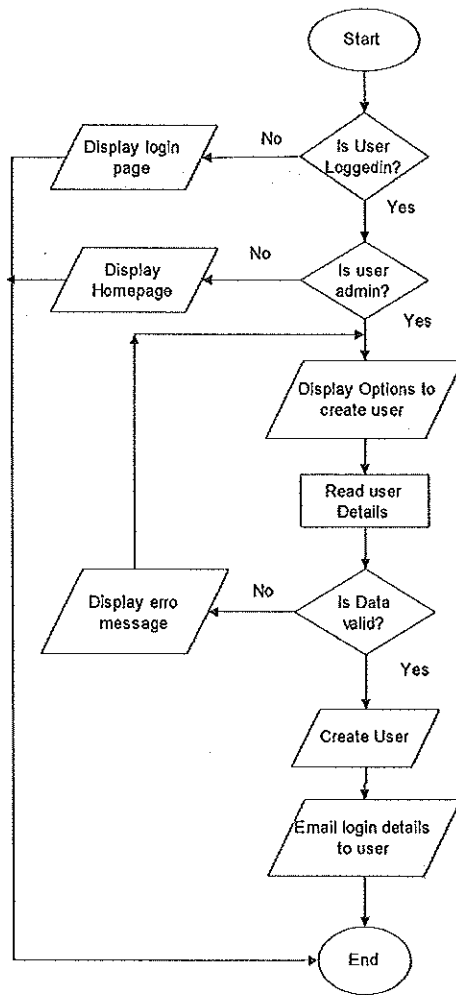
Start

Is User Loggedin?

No

Display login page

Yes

Is user admin?

No

Display Homepage

Yes

Display Options to create user

Read user Details

Is Data valid?

No

Display erro message

Yes

Create User

Email login details to user

End